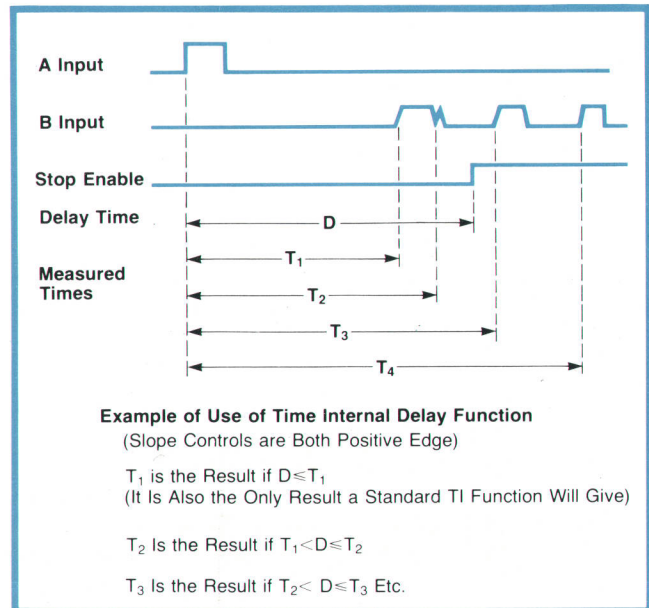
A Input

B Input

Stop Enable

Delay Time

Measured Times

D

$T_1$

$T_2$

$T_3$

$T_4$

Example of Use of Time Internal Delay Function
(Slope Controls are Both Positive Edge)

$T_1$ is the Result if $D \leq T_1$
(It Is Also the Only Result a Standard TI Function Will Give)

$T_2$ Is the Result if $T_1 < D \leq T_2$

$T_3$ Is the Result if $T_2 < D \leq T_3$ Etc.